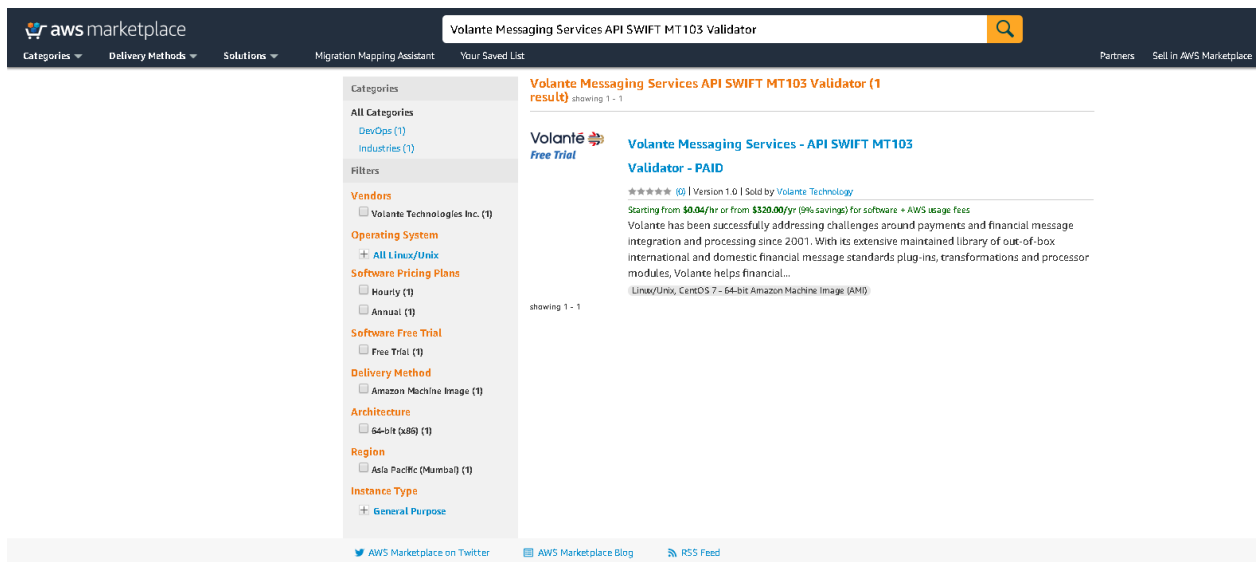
aws marketplace

Volante Messaging Services API SWIFT MT103 Validator

Categories Delivery Methods Solutions Migration Mapping Assistant Your Saved List Partners Sell in AWS Marketplace

Categories
All Categories
DevOps (1)
Industries (1)
Filters
Vendors
Volante Technologies Inc. (1)
Operating System
All Linux/Unix
Software Pricing Plans
Hourly (1)
Annual (1)
Software Free Trial
Free Trial (1)
Delivery Method
Amazon Machine Image (1)
Architecture
64-bit (x86) (1)
Region
Asia Pacific (Mumbai) (1)
Instance Type
General Purpose

Volante Messaging Services API SWIFT MT103 Validator (1 result) showing 1 - 1

Volanté
Free Trial

Volante Messaging Services - API SWIFT MT103 Validator - PAID

(0) | Version 1.0 | Sold by Volante Technology

Starting from $0.04/hr or from $320.00/yr (9% savings) for software + AWS usage fees

Volante has been successfully addressing challenges around payments and financial message integration and processing since 2001. With its extensive maintained library of out-of-box international and domestic financial message standards plug-ins, transformations and processor modules, Volante helps financial...

Linux/Unix, CentOS 7 - 64-bit Amazon Machine Image (AMI)

showing 1 - 1

AWS Marketplace on Twitter AWS Marketplace Blog RSS Feed